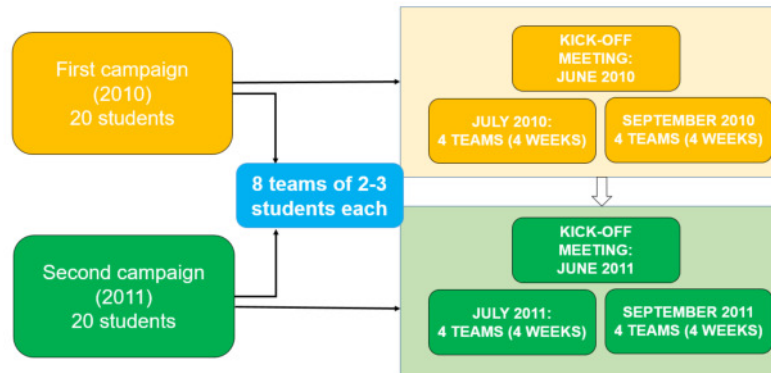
First campaign (2010) 20 students

8 teams of 2-3 students each

Second campaign (2011) 20 students

KICK-OFF MEETING: JUNE 2010

JULY 2010: 4 TEAMS (4 WEEKS)

SEPTEMBER 2010 4 TEAMS (4 WEEKS)

KICK-OFF MEETING: JUNE 2011

JULY 2011: 4 TEAMS (4 WEEKS)

SEPTEMBER 2011 4 TEAMS (4 WEEKS)